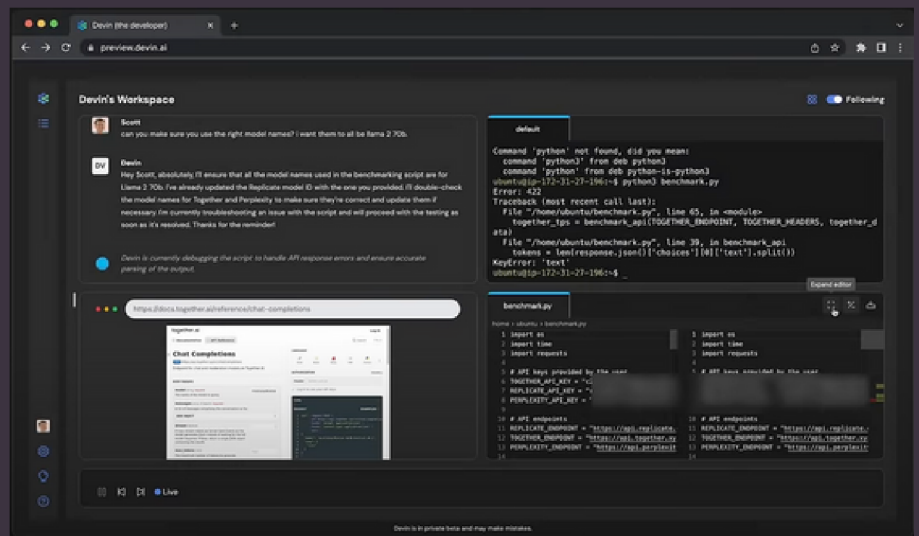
Devin (the developer)

preview.devin.ai

Devin's Workspace

Following

Scott
can you make sure you use the right model names? i want them to all be llama 2 70b.

DV
Devin
Hey Scott, absolutely, I'll ensure that all the model names used in the benchmarking script are for Llama 2 70b. I've already updated the Replicate model ID with the one you provided. I'll double-check the model names for Together and Perplexity to make sure they're correct and update them if necessary. I'm currently troubleshooting an issue with the script and will proceed with the testing as soon as it's resolved. Thanks for the reminder!

Devin is currently debugging the script to handle API response errors and ensure accurate parsing of the output.

default

Command 'python' not found, did you mean:
  command 'python3' from deb python3
  command 'python' from deb python-is-python3
ubuntu@ip-172-31-27-196:~$ python3 benchmark.py
Error: 422
Traceback (most recent call last):
  File "/home/ubuntu/benchmark.py", line 65, in <module>
    together_tps = benchmark_api(TOGETHER_ENDPOINT, TOGETHER_HEADERS, together_data)
  File "/home/ubuntu/benchmark.py", line 39, in benchmark_api
    tokens = len(response.json()['choices'][0]['text'].split())
KeyError: 'text'
ubuntu@ip-172-31-27-196:~$ _

https://docs.together.ai/reference/chat-completions

together.ai

Chat Completions

Expand editor

benchmark.py

home > ubuntu > benchmark.py

1 import os
2 import time
3 import requests
4
5 # API keys provided by the user
6 TOGETHER_API_KEY = "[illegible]
7 REPLICATE_API_KEY = "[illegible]
8 PERPLEXITY_API_KEY = "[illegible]
9
10 # API endpoints
11 REPLICATE_ENDPOINT = "https://api.replicate.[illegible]
12 TOGETHER_ENDPOINT = "https://api.together.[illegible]
13 PERPLEXITY_ENDPOINT = "https://api.perplexit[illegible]

1 import os
2 import time
3 import requests
4
5 # API keys provided by the user
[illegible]
9
10 # API endpoints
11 REPLICATE_ENDPOINT = "https://api.replicate.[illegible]
12 TOGETHER_ENDPOINT = "https://api.together.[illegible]
13 PERPLEXITY_ENDPOINT = "https://api.perplexit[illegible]

Live

Devin is in private beta and may make mistakes.